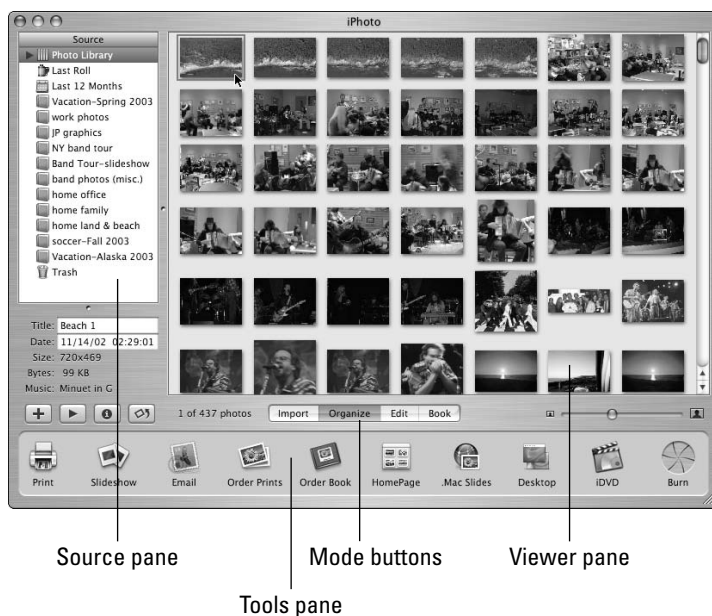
iPhoto

Source
Photo Library
Last Roll
Last 12 Months
Vacation-Spring 2003
work photos
JP graphics
NY band tour
Band Tour-slideshow
band photos (misc.)
home office
home family
home land & beach
soccer-Fall 2003
Vacation-Alaska 2003
Trash

Title: Beach 1
Date: 11/14/02 02:29:01
Size: 720x469
Bytes: 99 KB
Music: Minuet in G

1 of 437 photos
Import
Organize
Edit
Book

Print
Slideshow
Email
Order Prints
Order Book
HomePage
.Mac Slides
Desktop
iDVD
Burn

Source pane
Mode buttons
Viewer pane
Tools pane